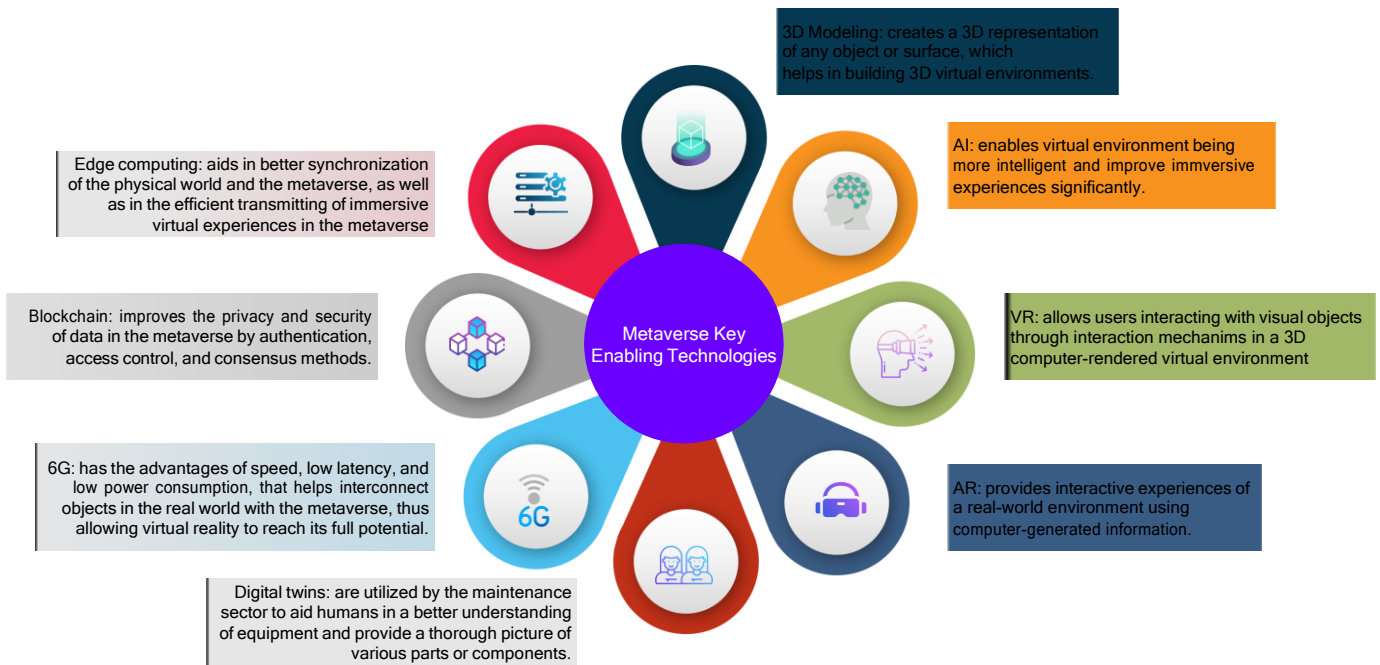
3D Modeling: creates a 3D representation of any object or surface, which helps in building 3D virtual environments.

AI: enables virtual environment being more intelligent and improve immversive experiences significantly.

Edge computing: aids in better synchronization of the physical world and the metaverse, as well as in the efficient transmitting of immersive virtual experiences in the metaverse

Blockchain: improves the privacy and security of data in the metaverse by authentication, access control, and consensus methods.

Metaverse Key Enabling Technologies

VR: allows users interacting with visual objects through interaction mechanims in a 3D computer-rendered virtual environment

6G: has the advantages of speed, low latency, and low power consumption, that helps interconnect objects in the real world with the metaverse, thus allowing virtual reality to reach its full potential.

6G

AR: provides interactive experiences of a real-world environment using computer-generated information.

Digital twins: are utilized by the maintenance sector to aid humans in a better understanding of equipment and provide a thorough picture of various parts or components.